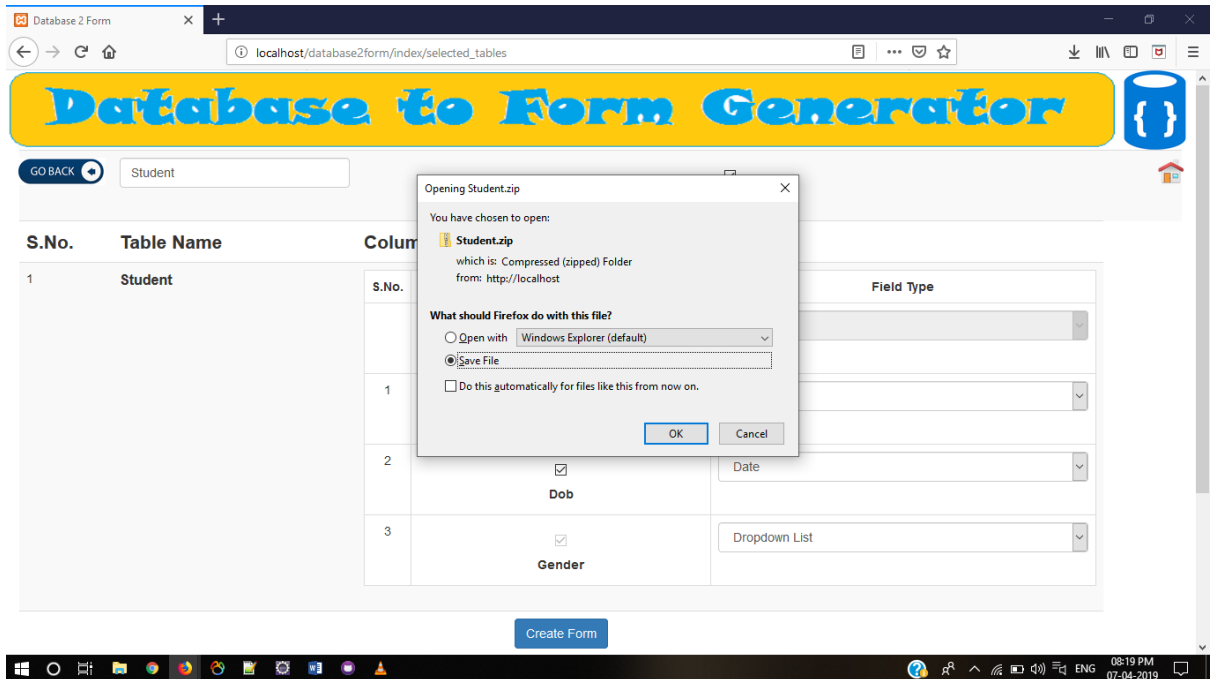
Database 2 Form

localhost/database2form/index/selected_tables

Database to Form Generator

{ }

GO BACK

Student

| S.No. | Table Name | Colum |
|---|---|---|
| 1 | Student | |

| S.No. | | Field Type |
|---|---|---|
| | | |
| 1 | | |
| 2 | Dob | Date |
| 3 | Gender | Dropdown List |

Opening Student.zip

You have chosen to open:

Student.zip

which is: Compressed (zipped) Folder
from: http://localhost

What should Firefox do with this file?

Open with Windows Explorer (default)

Save File

Do this automatically for files like this from now on.

OK Cancel

Create Form

ENG 08:19 PM 07-04-2019